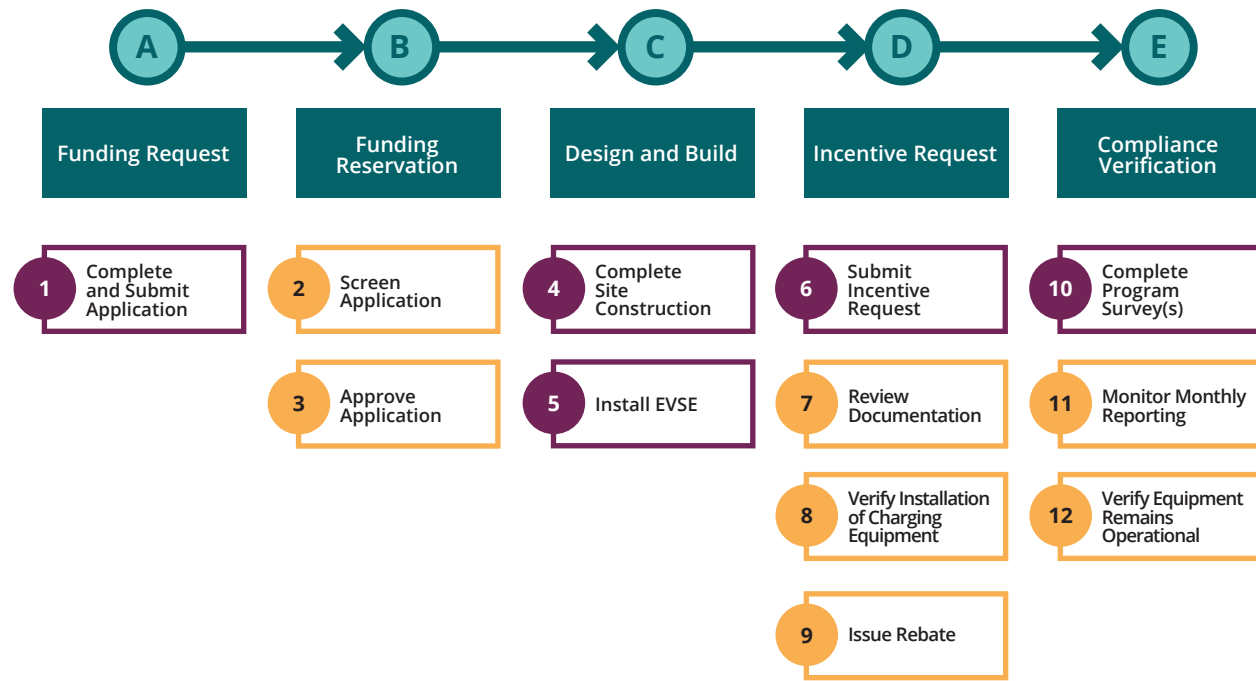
A

B

C

D

E

Funding Request

Funding Reservation

Design and Build

Incentive Request

Compliance Verification

1 Complete and Submit Application

2 Screen Application

3 Approve Application

4 Complete Site Construction

5 Install EVSE

6 Submit Incentive Request

7 Review Documentation

8 Verify Installation of Charging Equipment

9 Issue Rebate

10 Complete Program Survey(s)

11 Monitor Monthly Reporting

12 Verify Equipment Remains Operational